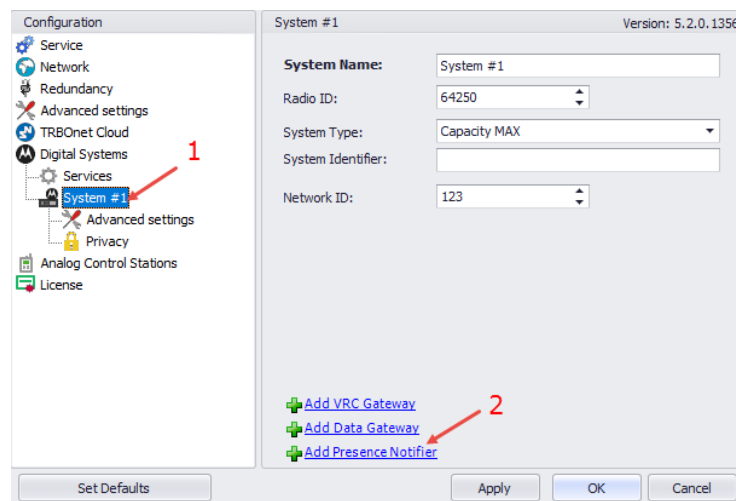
Configuration
Service
Network
Redundancy
Advanced settings
TRBOnet Cloud
Digital Systems
Services
System #1
Advanced settings
Privacy
Analog Control Stations
License

1

System #1
Version: 5.2.0.1356

System Name: System #1
Radio ID: 64250
System Type: Capacity MAX
System Identifier:
Network ID: 123

Add VRC Gateway
Add Data Gateway
Add Presence Notifier

2

Set Defaults
Apply
OK
Cancel